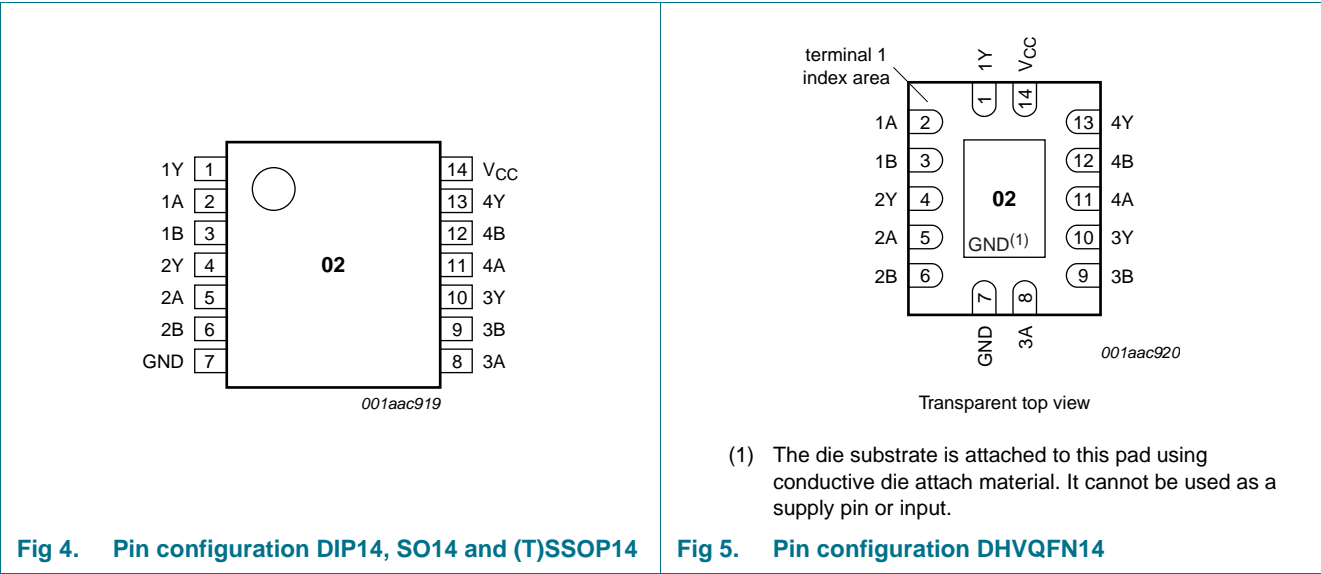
1Y 1
1A 2
1B 3
2Y 4
2A 5
2B 6
GND 7

14 $V_{CC}$
13 4Y
12 4B
11 4A
10 3Y
9 3B
8 3A

02

001aac919

Fig 4. Pin configuration DIP14, SO14 and (T)SSOP14

terminal 1 index area

1Y $V_{CC}$
1 14

1A 2
1B 3
2Y 4
2A 5
2B 6

13 4Y
12 4B
11 4A
10 3Y
9 3B

02
GND$^{(1)}$

7 8
GND 3A

001aac920

Transparent top view

(1) The die substrate is attached to this pad using conductive die attach material. It cannot be used as a supply pin or input.

Fig 5. Pin configuration DHVQFN14